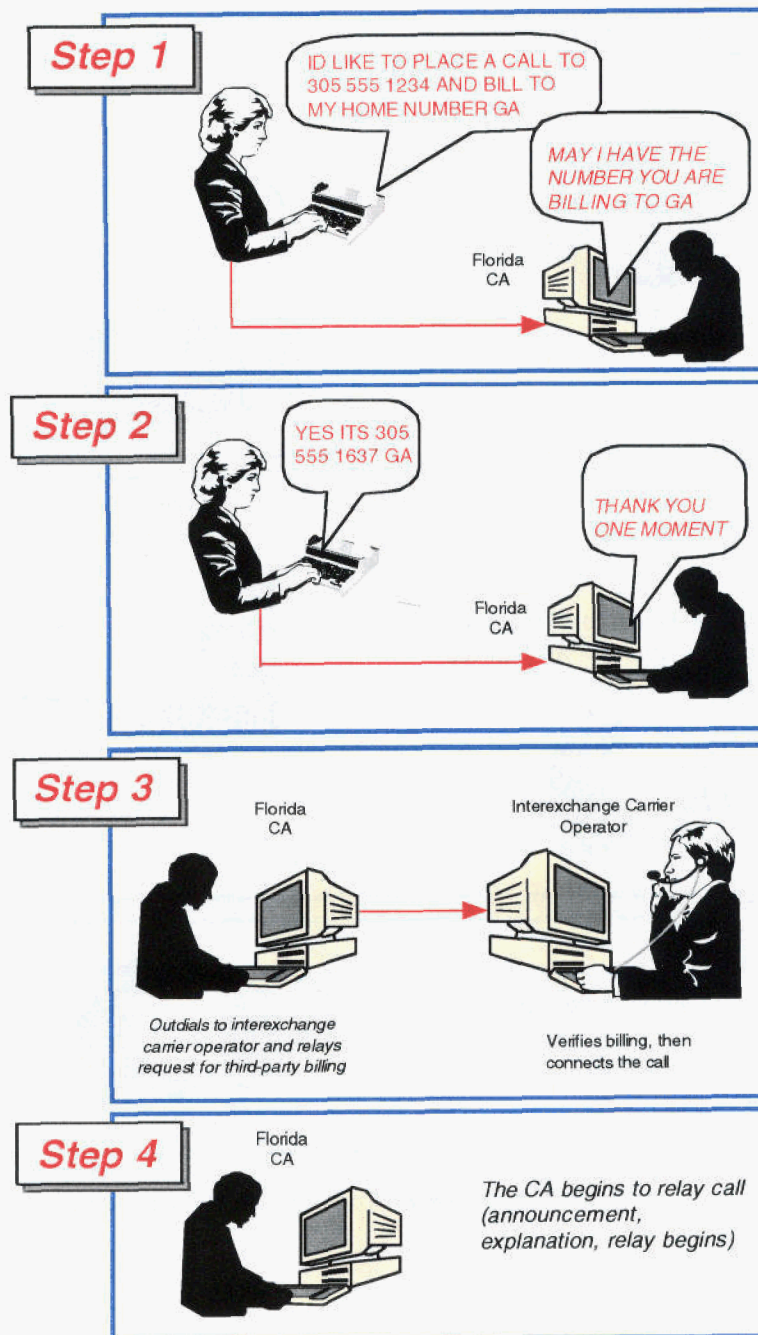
Step 1

ID LIKE TO PLACE A CALL TO 305 555 1234 AND BILL TO MY HOME NUMBER GA

MAY I HAVE THE NUMBER YOU ARE BILLING TO GA

Florida CA

Step 2

YES ITS 305 555 1637 GA

THANK YOU ONE MOMENT

Florida CA

Step 3

Florida CA

Interexchange Carrier Operator

Outdials to interexchange carrier operator and relays request for third-party billing

Verifies billing, then connects the call

Step 4

Florida CA

The CA begins to relay call (announcement, explanation, relay begins)